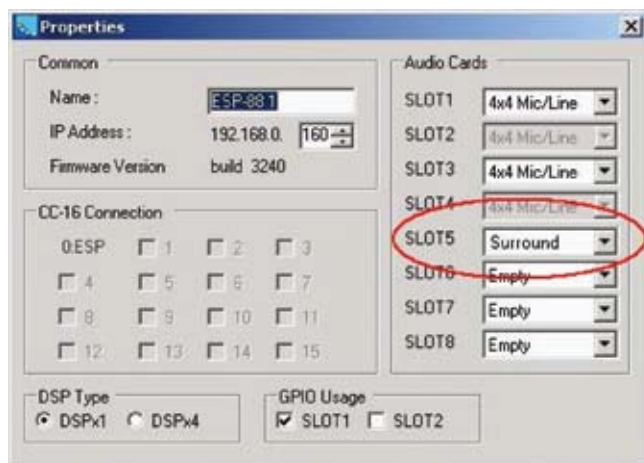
Properties

Common
Name: ESP-88 1
IP Address: 192.168.0. 160
Firmware Version build 3240

CC-16 Connection
0:ESP 1 2 3
4 5 6 7
8 9 10 11
12 13 14 15

DSP Type
DSPx1 DSPx4

GPIO Usage
SLOT1 SLOT2

Audio Cards
SLOT1 4x4 Mic/Line
SLOT2 4x4 Mic/Line
SLOT3 4x4 Mic/Line
SLOT4 4x4 Mic/Line
SLOT5 Surround
SLOT6 Empty
SLOT7 Empty
SLOT8 Empty